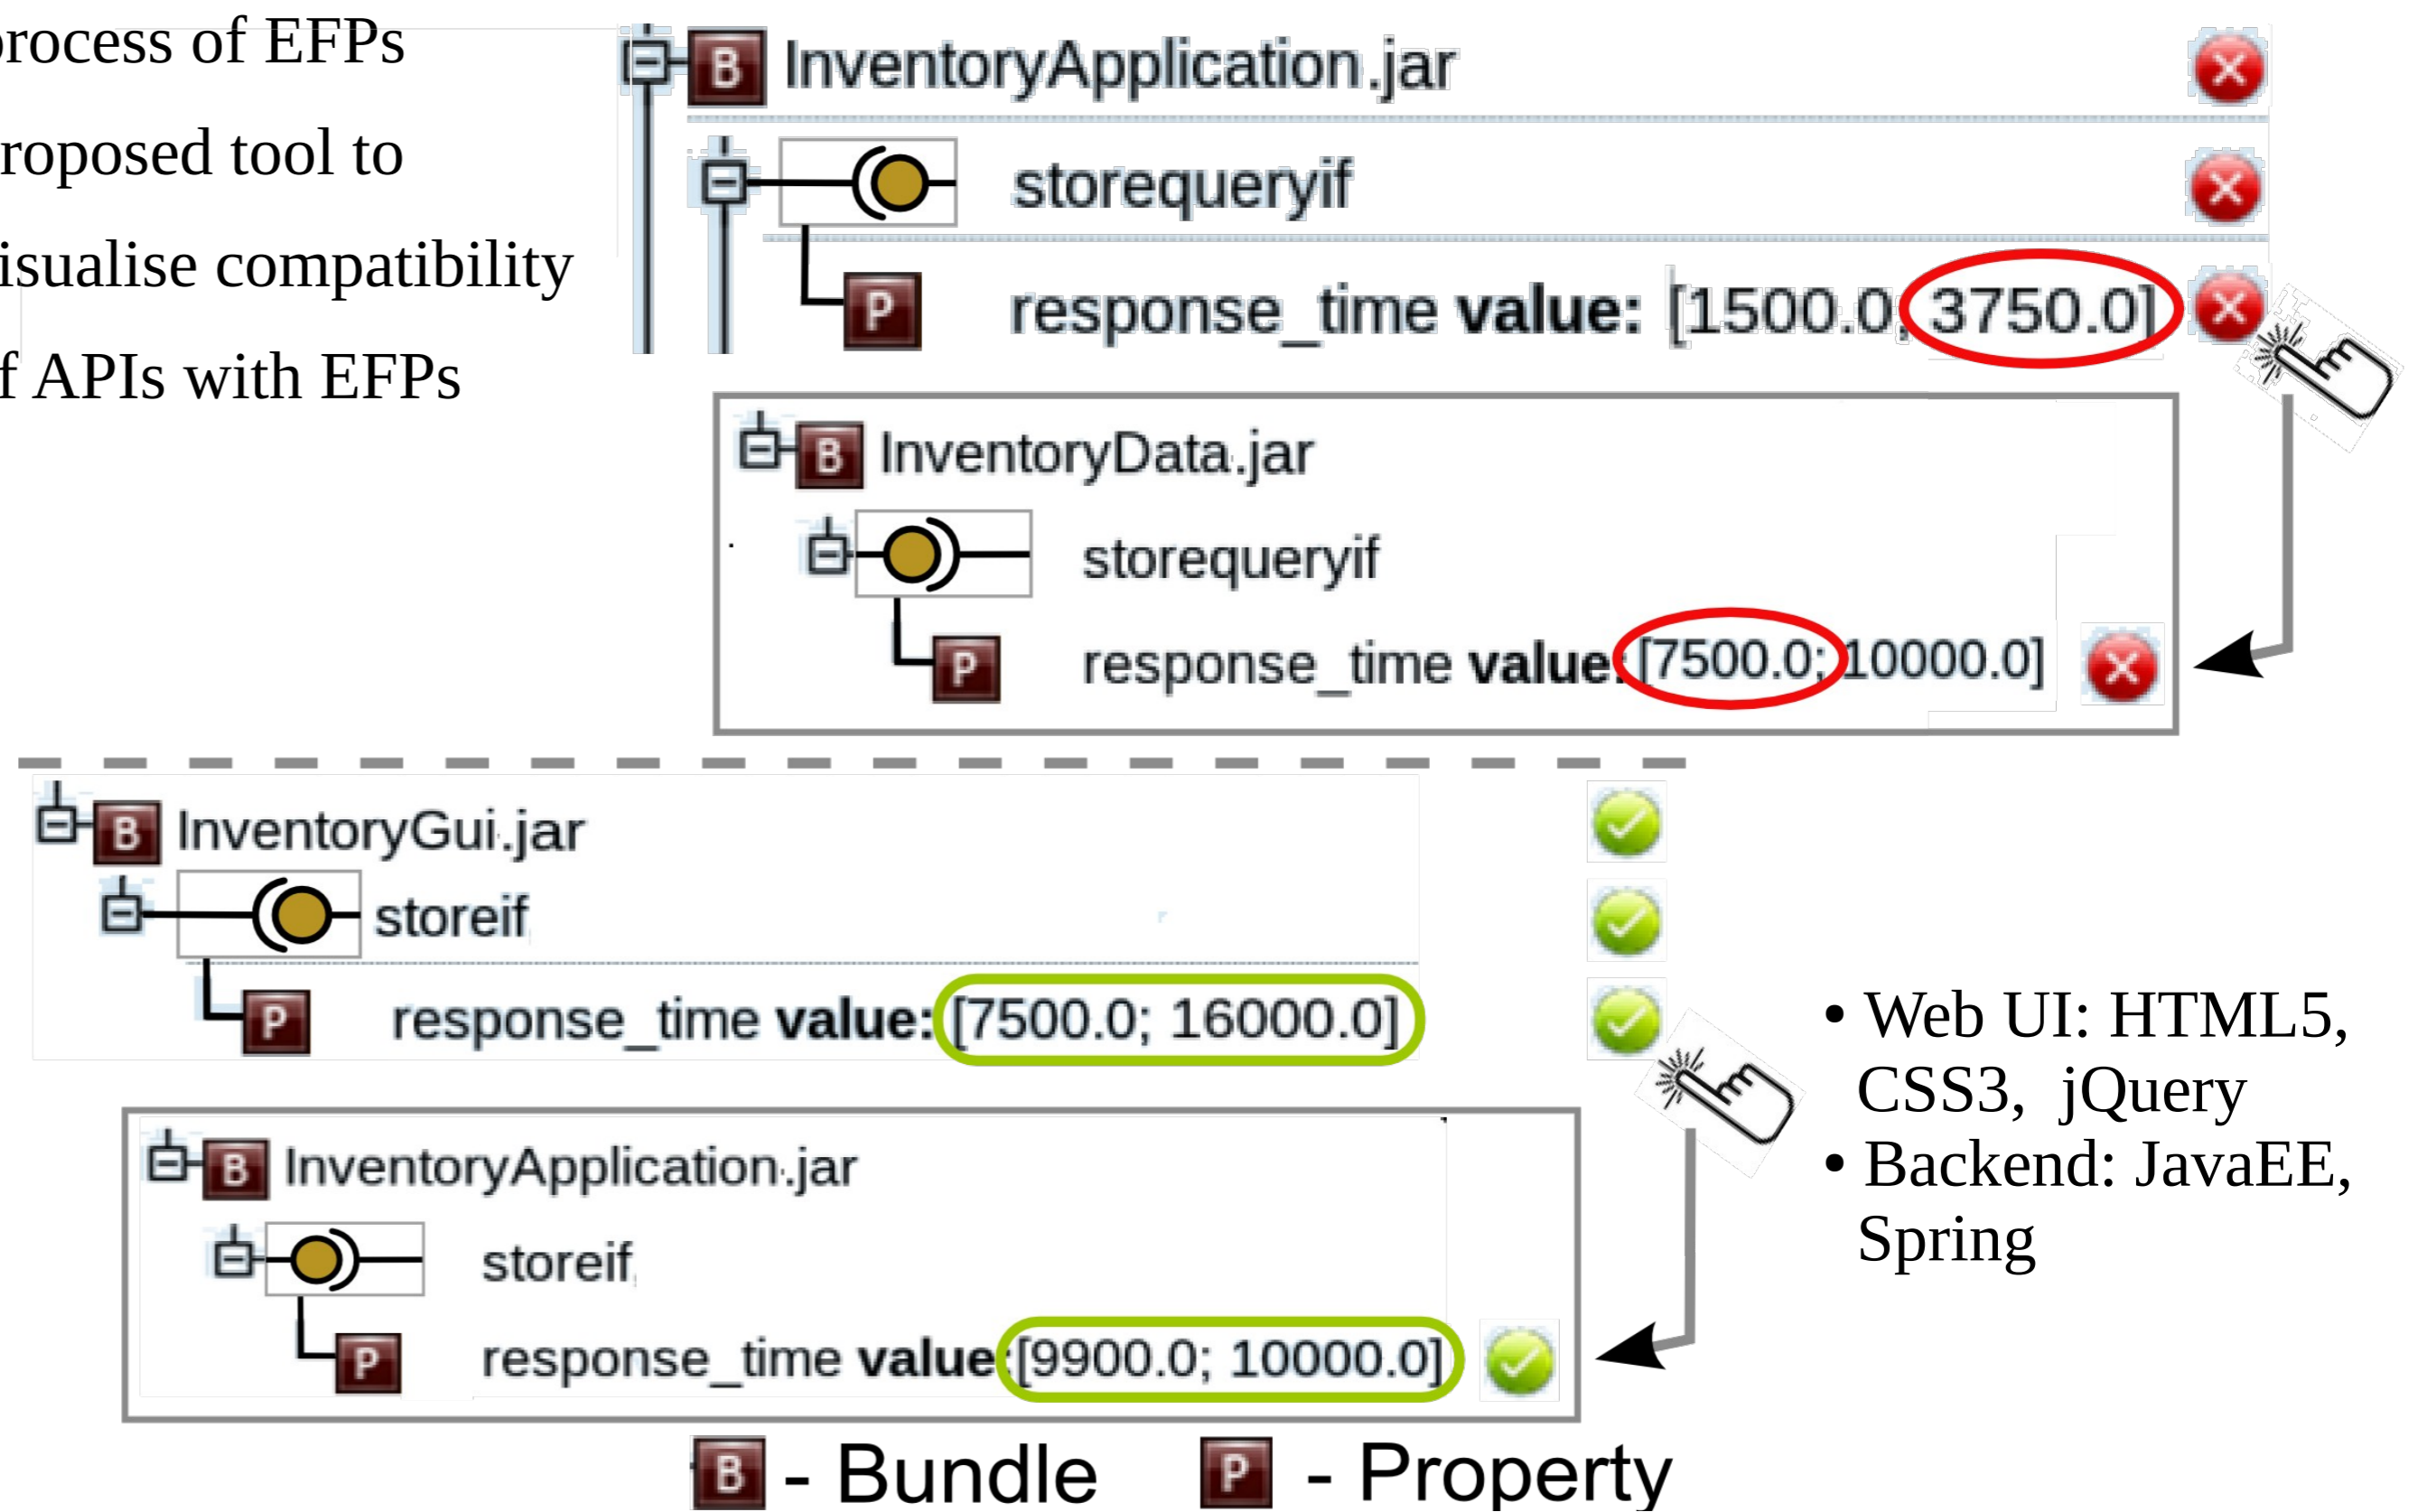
rocess of EFPs
roposed tool to
isualise compatibility
f APIs with EFPs

B InventoryApplication.jar
storequeryif
P response_time value: [1500.0; 3750.0]

B InventoryData.jar
storequeryif
P response_time value: [7500.0; 10000.0]

B InventoryGui.jar
storeif
P response_time value: [7500.0; 16000.0]

B InventoryApplication.jar
storeif
P response_time value: [9900.0; 10000.0]

• Web UI: HTML5, CSS3, jQuery
• Backend: JavaEE, Spring

B - Bundle P - Property